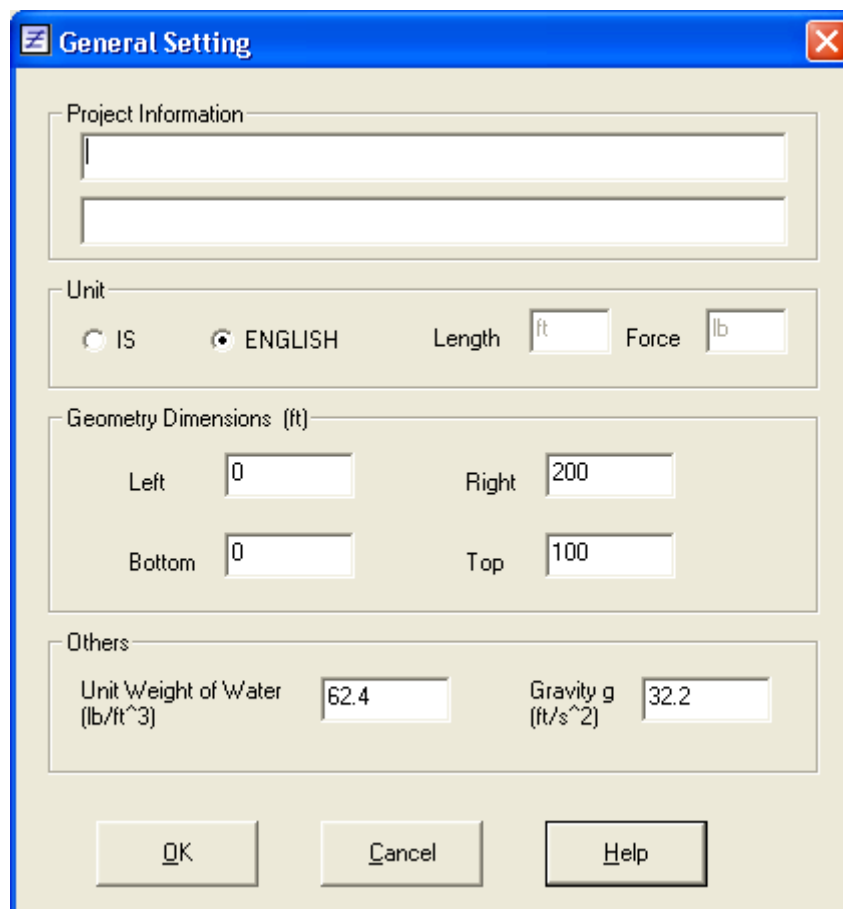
General Setting

Project Information

Unit

IS

ENGLISH

Length ft

Force lb

Geometry Dimensions (ft)

Left 0

Right 200

Bottom 0

Top 100

Others

Unit Weight of Water (lb/ft^3) 62.4

Gravity g (ft/s^2) 32.2

OK

Cancel

Help